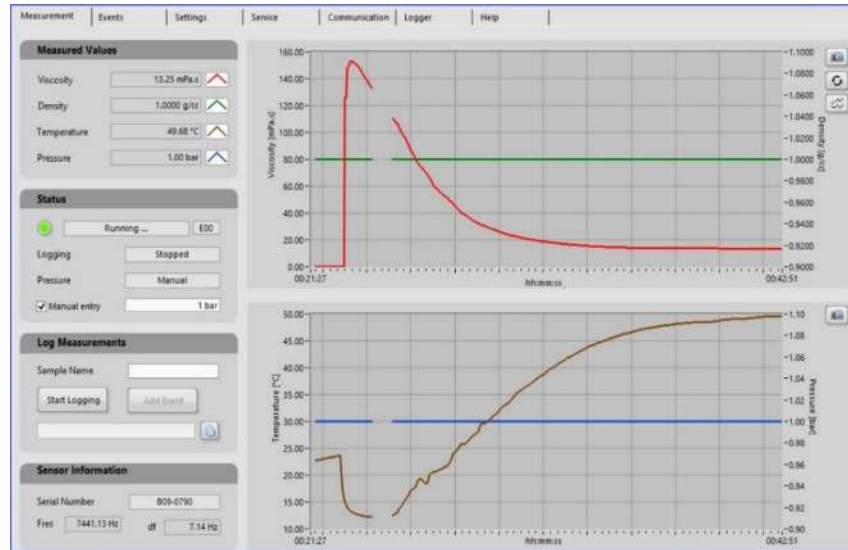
Measurement | Events | Settings | Service | Communication | Logger | Help

Measured Values

Viscosity 13.25 mPa.s

Density 1.0000 g/cc

Temperature 49.68 °C

Pressure 1.00 bar

Status

Running ... E00

Logging Stopped

Pressure Manual

✓ Manual entry 1 bar

Log Measurements

Sample Name

Start Logging

Add Event

Sensor Information

Serial Number B09-0790

Fres 7441.13 Hz df 7.14 Hz

160.00
140.00
120.00
100.00
80.00
60.00
40.00
20.00
0.00
Viscosity [mPa.s]
00:21:27
hh:mm:ss
00:42:51
-1.1000
-1.0800
-1.0600
-1.0400
-1.0200
-1.0000
-0.9800
-0.9600
-0.9400
-0.9200
-0.9000
Density [g/cc]

50.00
45.00
40.00
35.00
30.00
25.00
20.00
15.00
10.00
Temperature [°C]
00:21:27
hh:mm:ss
00:42:51
-1.10
-1.08
-1.06
-1.04
-1.02
-1.00
-0.98
-0.96
-0.94
-0.92
-0.90
Pressure [bar]